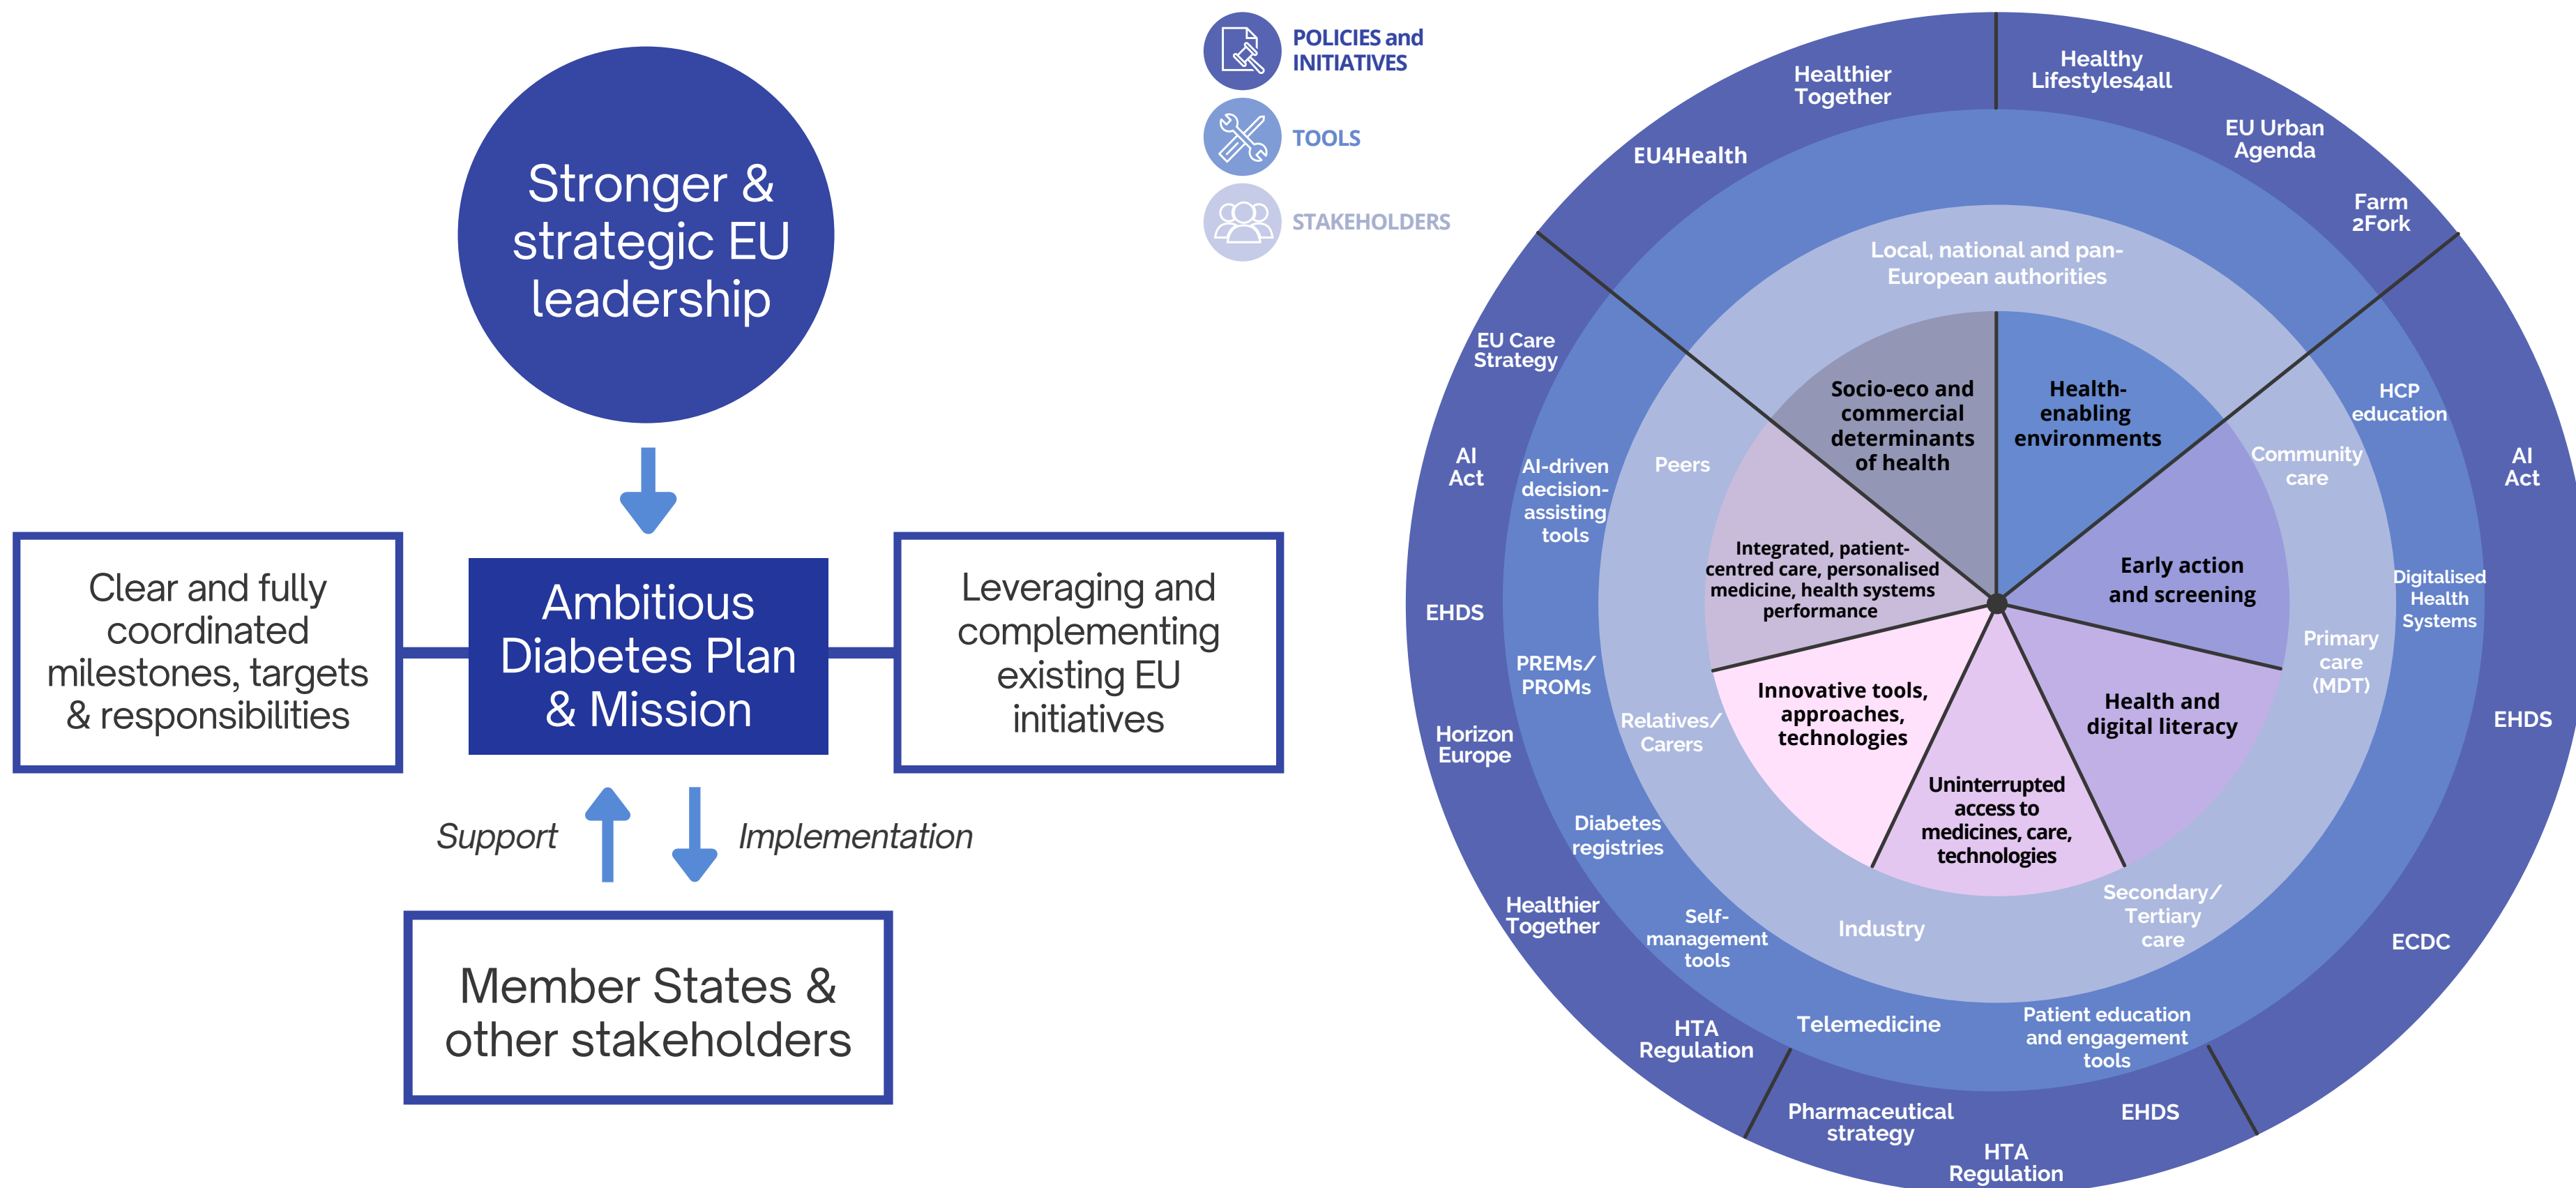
Stronger & strategic EU leadership

Clear and fully coordinated milestones, targets & responsibilities

Ambitious Diabetes Plan & Mission

Leveraging and complementing existing EU initiatives

Support

Implementation

Member States & other stakeholders

POLICIES and INITIATIVES

TOOLS

STAKEHOLDERS

Healthier Together

Healthy Lifestyles4all

EU Urban Agenda

Farm 2Fork

EU4Health

EU Care Strategy

AI Act

EHDS

Horizon Europe

Healthier Together

HTA Regulation

Pharmaceutical strategy

HTA Regulation

EHDS

ECDC

EHDS

Digitalised Health Systems

AI Act

HCP education

Local, national and pan-European authorities

Peers

AI-driven decision-assisting tools

PREMs/ PROMs

Relatives/ Carers

Diabetes registries

Self-management tools

Industry

Telemedicine

Patient education and engagement tools

Secondary/ Tertiary care

Primary care (MDT)

Community care

Socio-eco and commercial determinants of health

Health-enabling environments

Early action and screening

Health and digital literacy

Uninterrupted access to medicines, care, technologies

Innovative tools, approaches, technologies

Integrated, patient-centred care, personalised medicine, health systems performance